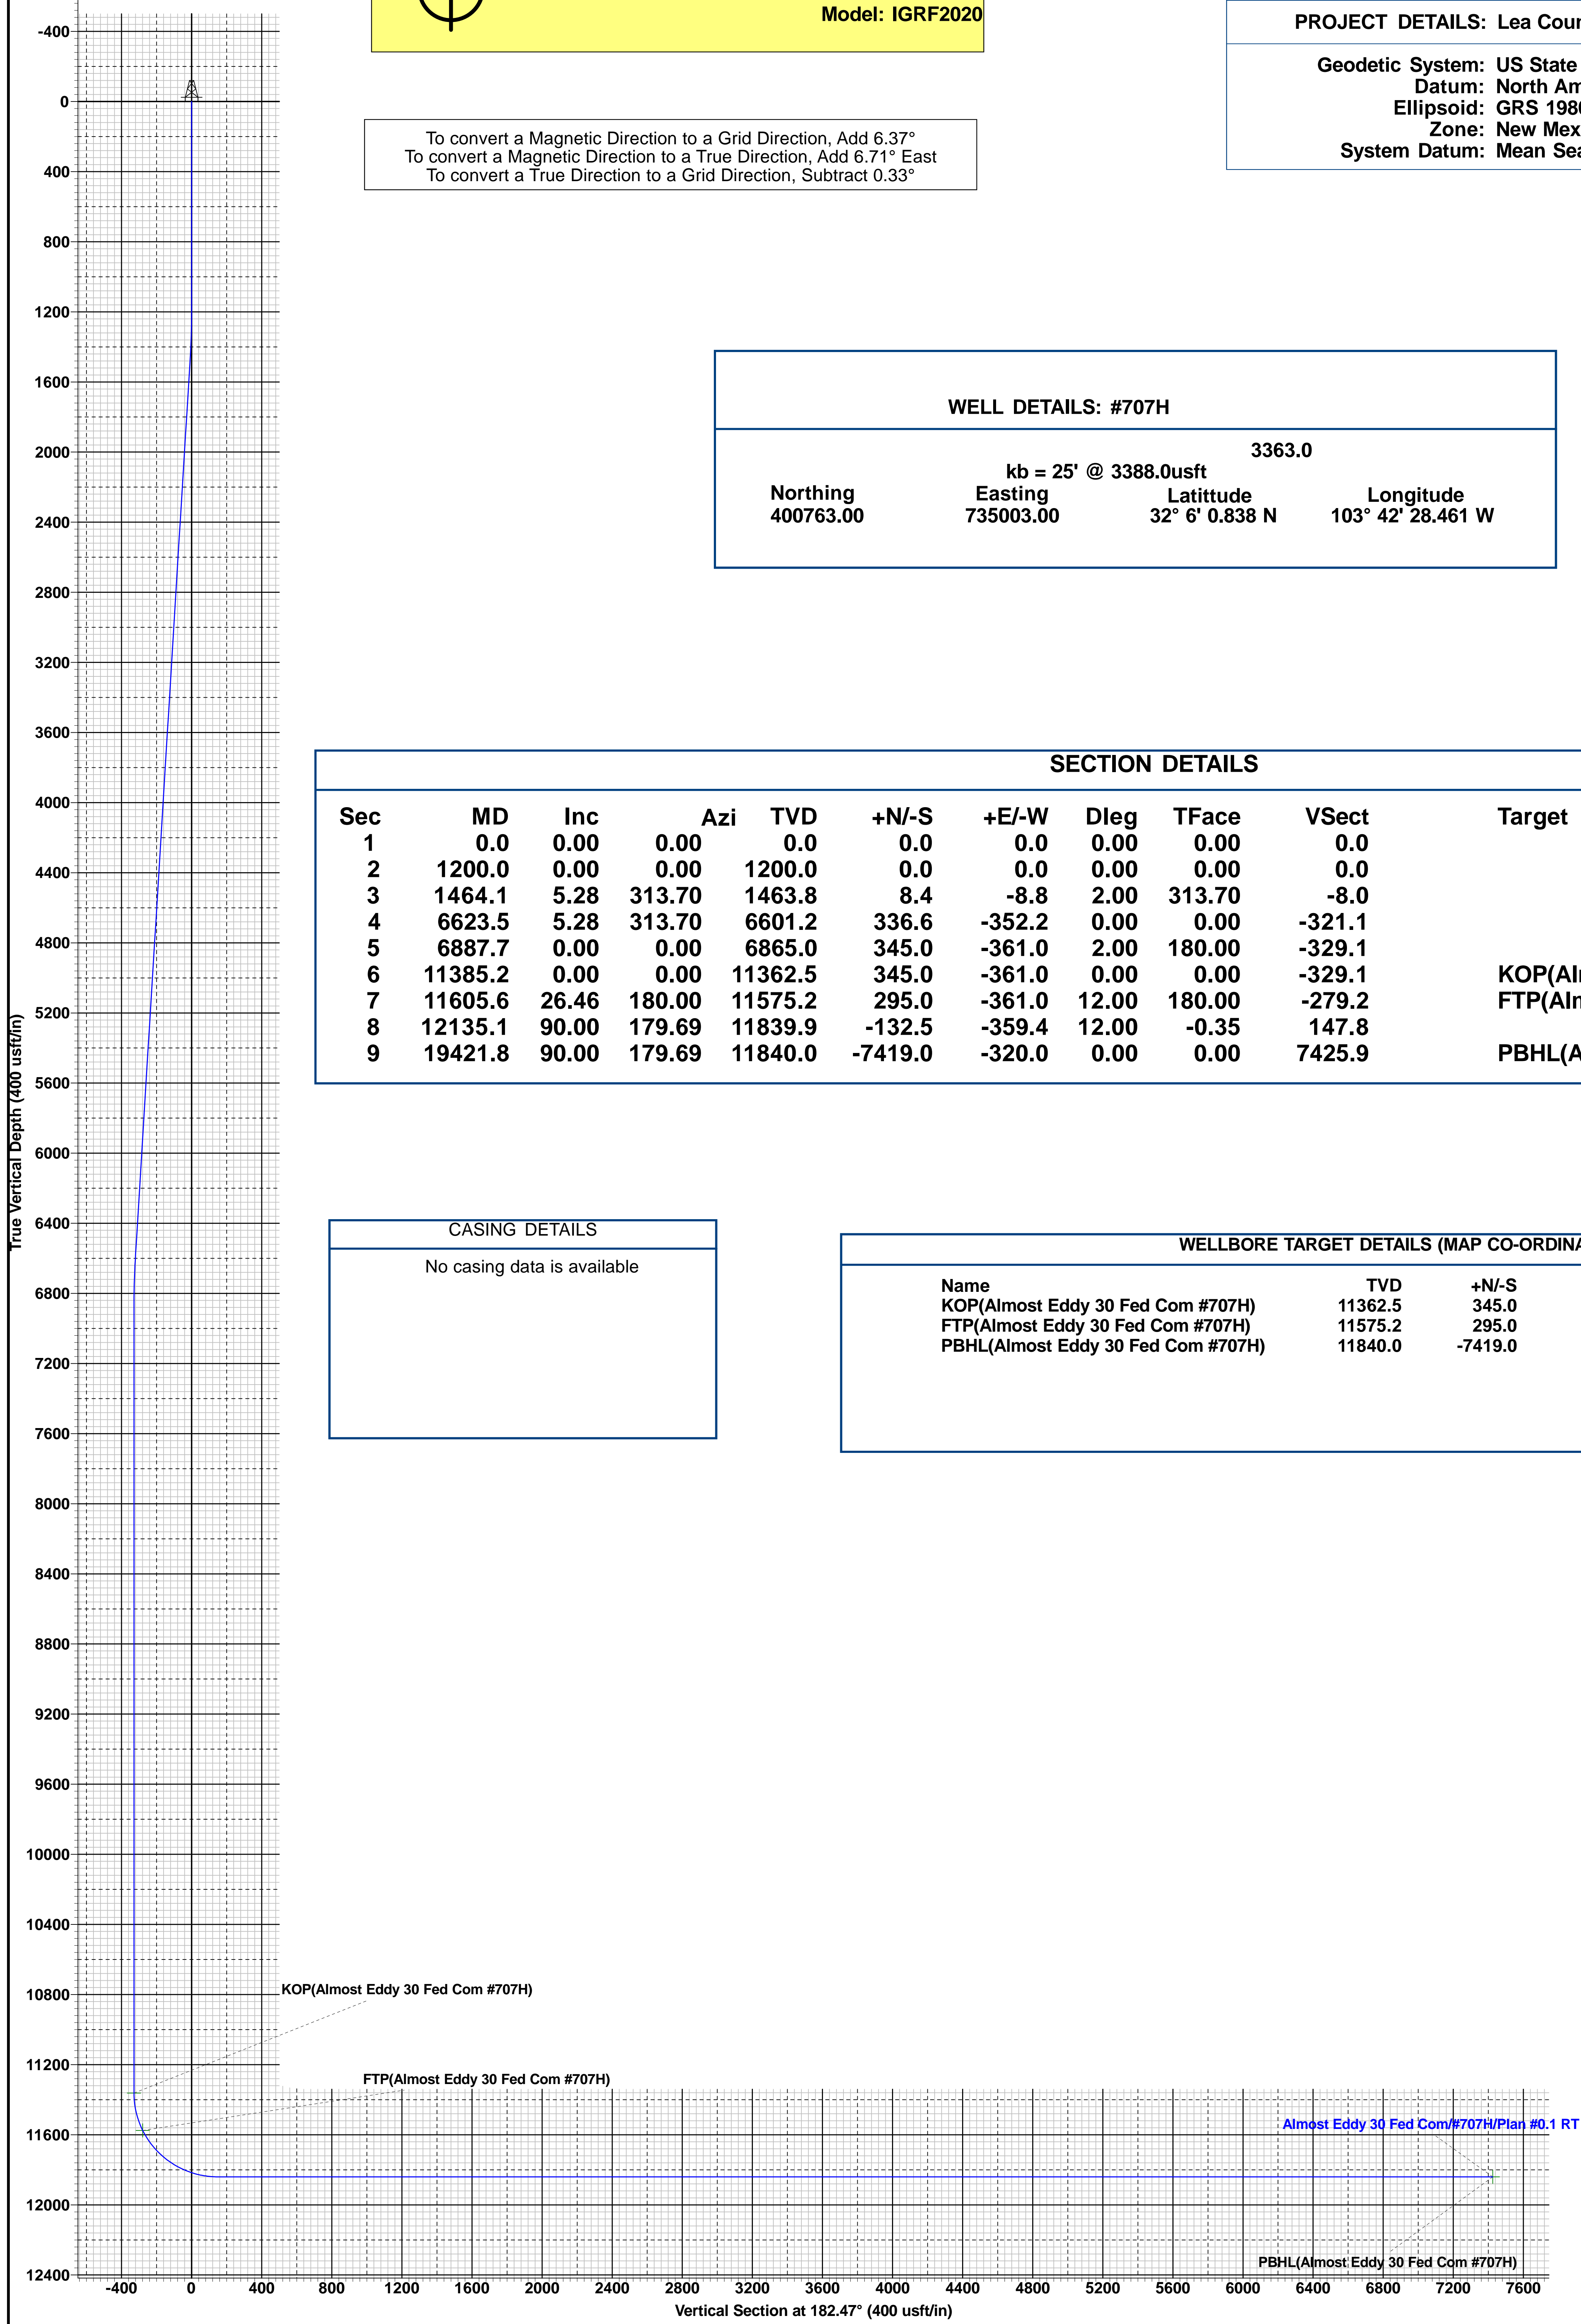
Model: IGRF2020

PROJECT DETAILS: Lea Cour

Geodetic System: US State
Datum: North Am
Ellipsoid: GRS 198
Zone: New Mex
System Datum: Mean Sea

To convert a Magnetic Direction to a Grid Direction, Add 6.37°
To convert a Magnetic Direction to a True Direction, Add 6.71° East
To convert a True Direction to a Grid Direction, Subtract 0.33°

WELL DETAILS: #707H

3363.0
kb = 25' @ 3388.0usft

| Northing | Easting | Latittude | Longitude |
|---|---|---|---|
| 400763.00 | 735003.00 | 32° 6' 0.838 N | 103° 42' 28.461 W |

SECTION DETAILS

| Sec | MD | Inc | Azi | TVD | +N/-S | +E/-W | Dleg | TFace | VSect | Target |
|---|---|---|---|---|---|---|---|---|---|---|
| 1 | 0.0 | 0.00 | 0.00 | 0.0 | 0.0 | 0.0 | 0.00 | 0.00 | 0.0 | |
| 2 | 1200.0 | 0.00 | 0.00 | 1200.0 | 0.0 | 0.0 | 0.00 | 0.00 | 0.0 | |
| 3 | 1464.1 | 5.28 | 313.70 | 1463.8 | 8.4 | -8.8 | 2.00 | 313.70 | -8.0 | |
| 4 | 6623.5 | 5.28 | 313.70 | 6601.2 | 336.6 | -352.2 | 0.00 | 0.00 | -321.1 | |
| 5 | 6887.7 | 0.00 | 0.00 | 6865.0 | 345.0 | -361.0 | 2.00 | 180.00 | -329.1 | |
| 6 | 11385.2 | 0.00 | 0.00 | 11362.5 | 345.0 | -361.0 | 0.00 | 0.00 | -329.1 | KOP(Al |
| 7 | 11605.6 | 26.46 | 180.00 | 11575.2 | 295.0 | -361.0 | 12.00 | 180.00 | -279.2 | FTP(Alr |
| 8 | 12135.1 | 90.00 | 179.69 | 11839.9 | -132.5 | -359.4 | 12.00 | -0.35 | 147.8 | |
| 9 | 19421.8 | 90.00 | 179.69 | 11840.0 | -7419.0 | -320.0 | 0.00 | 0.00 | 7425.9 | PBHL(A |

CASING DETAILS
No casing data is available

WELLBORE TARGET DETAILS (MAP CO-ORDINA

| Name | TVD | +N/-S |
|---|---|---|
| KOP(Almost Eddy 30 Fed Com #707H) | 11362.5 | 345.0 |
| FTP(Almost Eddy 30 Fed Com #707H) | 11575.2 | 295.0 |
| PBHL(Almost Eddy 30 Fed Com #707H) | 11840.0 | -7419.0 |

-400 0 400 800 1200 1600 2000 2400 2800 3200 3600 4000 4400 4800 5200 5600 6000 6400 6800 7200 7600 8000 8400 8800 9200 9600 10000 10400 10800 11200 11600 12000 12400

True Vertical Depth (400 usft/in)

KOP(Almost Eddy 30 Fed Com #707H)
FTP(Almost Eddy 30 Fed Com #707H)
Almost Eddy 30 Fed Com/#707H/Plan #0.1 RT
PBHL(Almost Eddy 30 Fed Com #707H)

-400 0 400 800 1200 1600 2000 2400 2800 3200 3600 4000 4400 4800 5200 5600 6000 6400 6800 7200 7600
Vertical Section at 182.47° (400 usft/in)